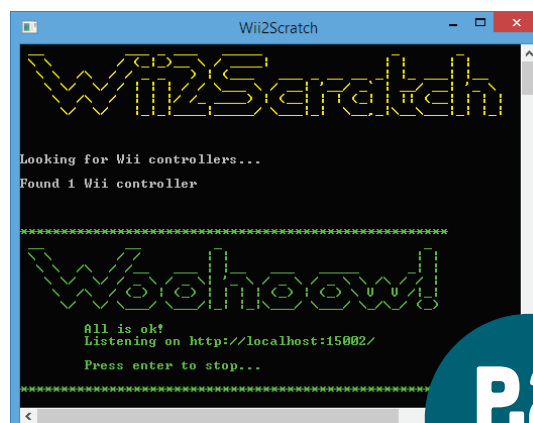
Wii2Scratch

Wii2Scratch

Looking for Wii controllers...

Found 1 Wii controller

**************************************************

Woohoo!

All is ok!
Listening on http://localhost:15002/

Press enter to stop...

**************************************************

P.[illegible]